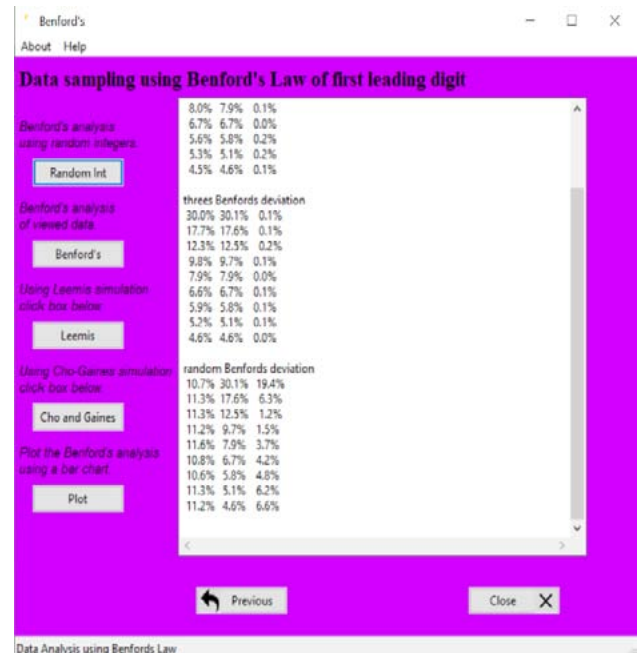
Benford's
About Help

Data sampling using Benford's Law of first leading digit

Benford's analysis using random integers.
Random Int
Benford's analysis of viewed data.
Benford's
Using Leemis simulation click box below.
Leemis
Using Cho-Gaines simulation click box below.
Cho and Gaines
Plot the Benford's analysis using a bar chart.
Plot

8.0% 7.9% 0.1%
6.7% 6.7% 0.0%
5.6% 5.8% 0.2%
5.3% 5.1% 0.2%
4.5% 4.6% 0.1%

threes Benfords deviation
30.0% 30.1% 0.1%
17.7% 17.6% 0.1%
12.3% 12.5% 0.2%
9.8% 9.7% 0.1%
7.9% 7.9% 0.0%
6.6% 6.7% 0.1%
5.9% 5.8% 0.1%
5.2% 5.1% 0.1%
4.6% 4.6% 0.0%

random Benfords deviation
10.7% 30.1% 19.4%
11.3% 17.6% 6.3%
11.3% 12.5% 1.2%
11.2% 9.7% 1.5%
11.6% 7.9% 3.7%
10.8% 6.7% 4.2%
10.6% 5.8% 4.8%
11.3% 5.1% 6.2%
11.2% 4.6% 6.6%

Previous
Close X

Data Analysis using Benfords Law